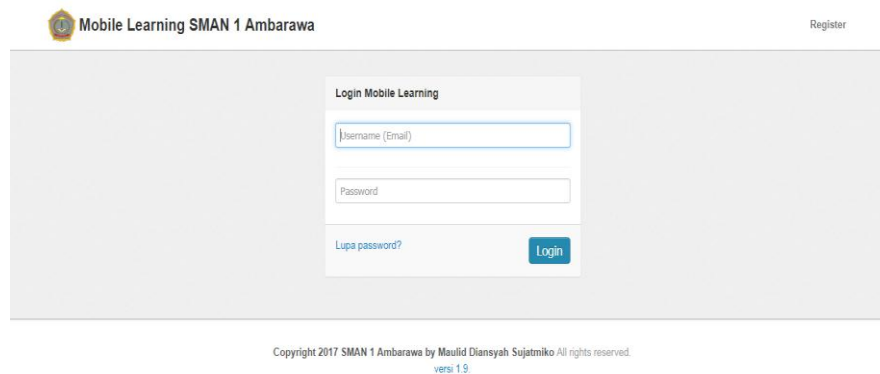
Mobile Learning SMAN 1 Ambarawa

Register

Login Mobile Learning

Username (Email)

Password

Lupa password?

Login

Copyright 2017 SMAN 1 Ambarawa by Maulid Diansyah Sujatmiko All rights reserved.
versi 1.9